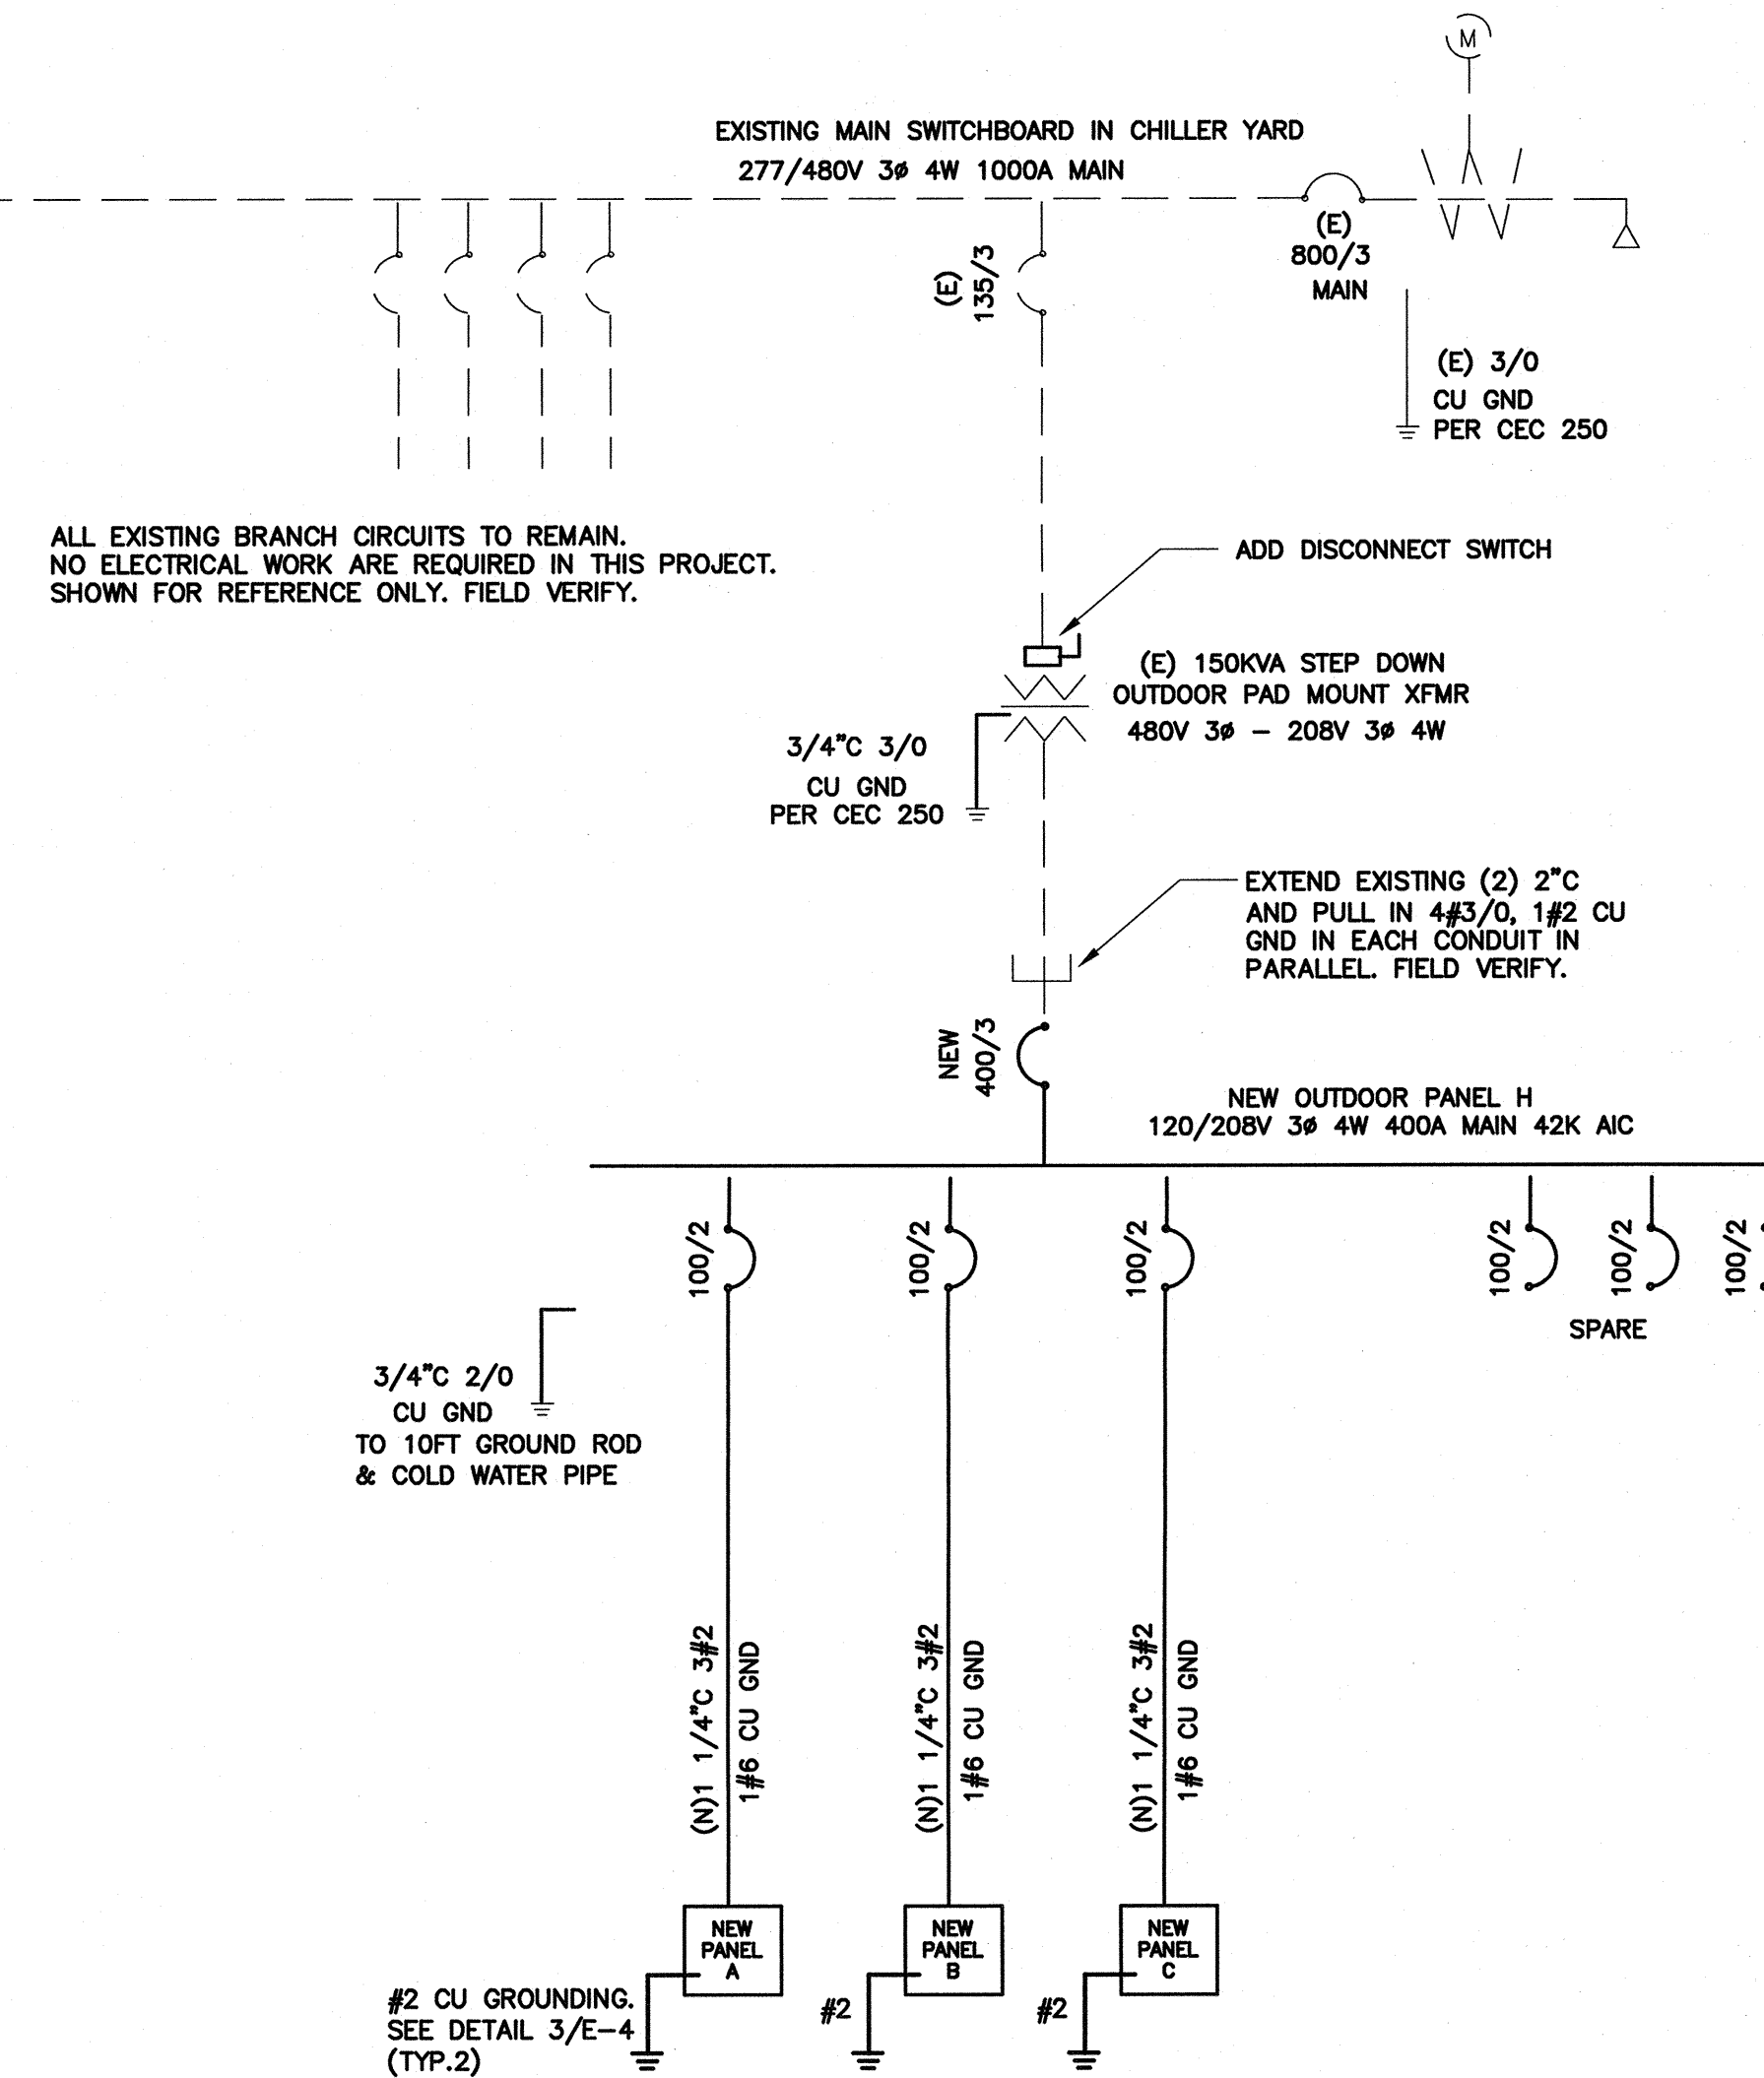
M

EXISTING MAIN SWITCHBOARD IN CHILLER YARD
277/480V 3ø 4W 1000A MAIN

(E) 135/3

(E)
800/3
MAIN

(E) 3/0
CU GND
PER CEC 250

ALL EXISTING BRANCH CIRCUITS TO REMAIN.
NO ELECTRICAL WORK ARE REQUIRED IN THIS PROJECT.
SHOWN FOR REFERENCE ONLY. FIELD VERIFY.

ADD DISCONNECT SWITCH

(E) 150KVA STEP DOWN
OUTDOOR PAD MOUNT XFMR
480V 3ø – 208V 3ø 4W

3/4"C 3/0
CU GND
PER CEC 250

EXTEND EXISTING (2) 2"C
AND PULL IN 4#3/0, 1#2 CU
GND IN EACH CONDUIT IN
PARALLEL. FIELD VERIFY.

NEW 400/3

NEW OUTDOOR PANEL H
120/208V 3ø 4W 400A MAIN 42K AIC

100/2

100/2

100/2

100/2

100/2

100/2

SPARE

3/4"C 2/0
CU GND
TO 10FT GROUND ROD
& COLD WATER PIPE

(N)1 1/4"C 3#2
1#6 CU GND

(N)1 1/4"C 3#2
1#6 CU GND

(N)1 1/4"C 3#2
1#6 CU GND

NEW
PANEL
A

NEW
PANEL
B

NEW
PANEL
C

#2 CU GROUNDING.
SEE DETAIL 3/E-4
(TYP.2)

#2

#2